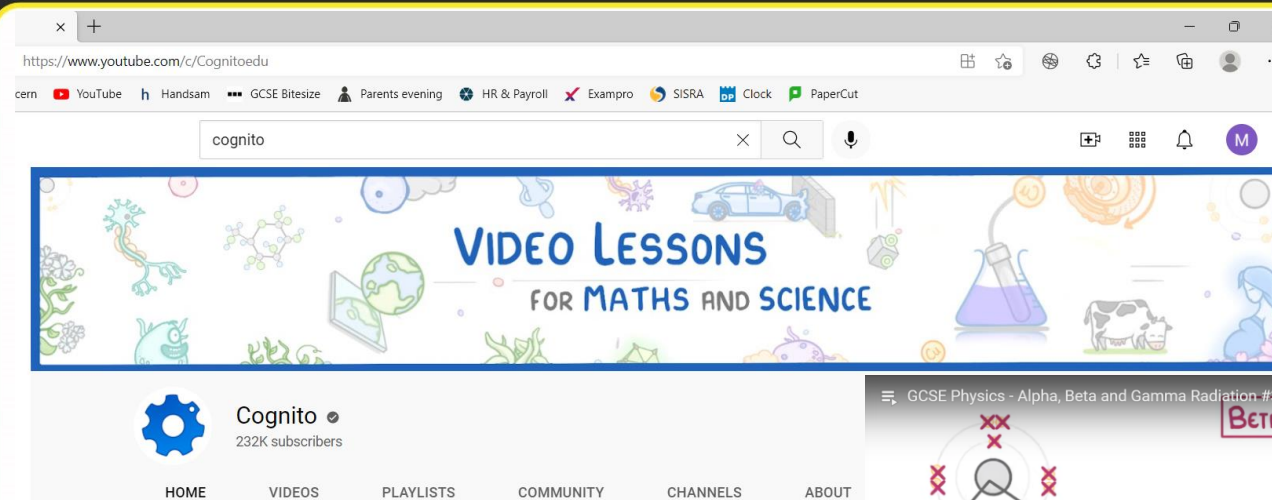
https://www.youtube.com/c/Cognitoedu

cern YouTube Handsam GCSE Bitesize Parents evening HR & Payroll Exampro SISRA Clock PaperCut

cognito

M

VIDEO LESSONS
FOR MATHS AND SCIENCE

Cognito
232K subscribers

HOME VIDEOS PLAYLISTS COMMUNITY CHANNELS ABOUT

GCSE Physics - Alpha, Beta and Gamma Radiation #

BETA